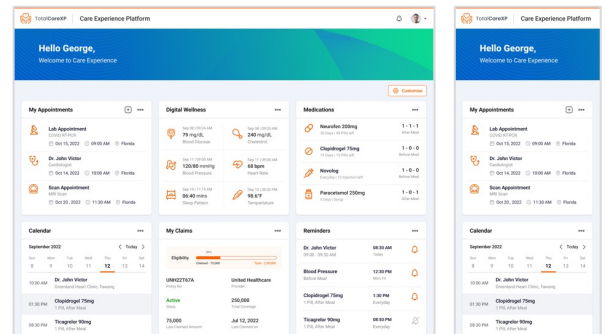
TotalCareXP | Care Experience Platform

Hello George,
Welcome to Care Experience

Customize

My Appointments

Lab Appointment
COVID RT-PCR
Oct 15, 2022 09:00 AM Florida

Dr. John Victor
Cardiologist
Oct 14, 2022 10:00 AM Florida

Scan Appointment
MRI Scan
Oct 20, 2022 11:30 AM Florida

Digital Wellness

Sep 09 | 09:26 AM
79 mg/dL
Blood Glucose

Sep 09 | 09:26 AM
240 mg/dL
Cholesterol

Sep 09 | 09:26 AM
120/80 mmHg
Blood Pressure

Sep 11 | 09:00 AM
68 bpm
Heart Rate

Sep 10 | 11:13 AM
06:40 mins
Sleep Pattern

Sep 09 | 09:26 AM
98.6°F
Temperature

Medications

Neurofen 200mg
30 Days | 40 Pills left
1 - 1 - 1
After Meal

Clopidrogel 75mg
10 Days | 10 Pills left
1 - 0 - 0
Before Meal

Novolog
Everyday | 10 injection left
1 - 0 - 0
Before Meal

Paracetamol 250mg
5 Days | 15ml
1 - 0 - 1
After Meal

Calendar

September 2022 < Today >
Sun 9 | Mon 10 | Tue 11 | Wed 12 | Thu 12 | Fri 13 | Sat 14

10:00 AM Dr. John Victor
Greenland Heart Clinic, Towsing

01:30 PM Clopidrogel 75mg
1 Pill, After Meal

08:30 PM Ticagrelor 90mg
1 Pill, After Meal

My Claims

Eligibility
Claimed - 75,000
Total - 2,50,000

UNH22T67A
Policy No.

United Healthcare
Provider

Active
Status

250,000
Total Coverage

75,000
Last Claimed Amount

Jul 12, 2022
Last Claimed on

Reminders

Dr. John Victor
09:30 - 09:55 AM
08:30 AM
Today

Blood Pressure
Before Meal
12:30 PM
Mon Fri

Clopidrogel 75mg
1 Pill, After Meal
1:30 PM
Everyday

Ticagrelor 90mg
1 Pill, After Meal
08:30 PM
Everyday

TotalCareXP | Care Experience Platform

Hello George,
Welcome to Care Experience

My Appointments

Lab Appointment
COVID RT-PCR
Oct 15, 2022 09:00 AM Florida

Dr. John Victor
Cardiologist
Oct 14, 2022 10:00 AM Florida

Scan Appointment
MRI Scan
Oct 20, 2022 11:30 AM Florida

Calendar

September 2022 < Today >
Sun 9 | Mon 10 | Tue 11 | Wed 12 | Thu 12 | Fri 13 | Sat 14

10:00 AM Dr. John Victor
Greenland Heart Clinic, Towsing

01:30 PM Clopidrogel 75mg
1 Pill, After Meal

08:30 PM Ticagrelor 90mg
1 Pill, After Meal